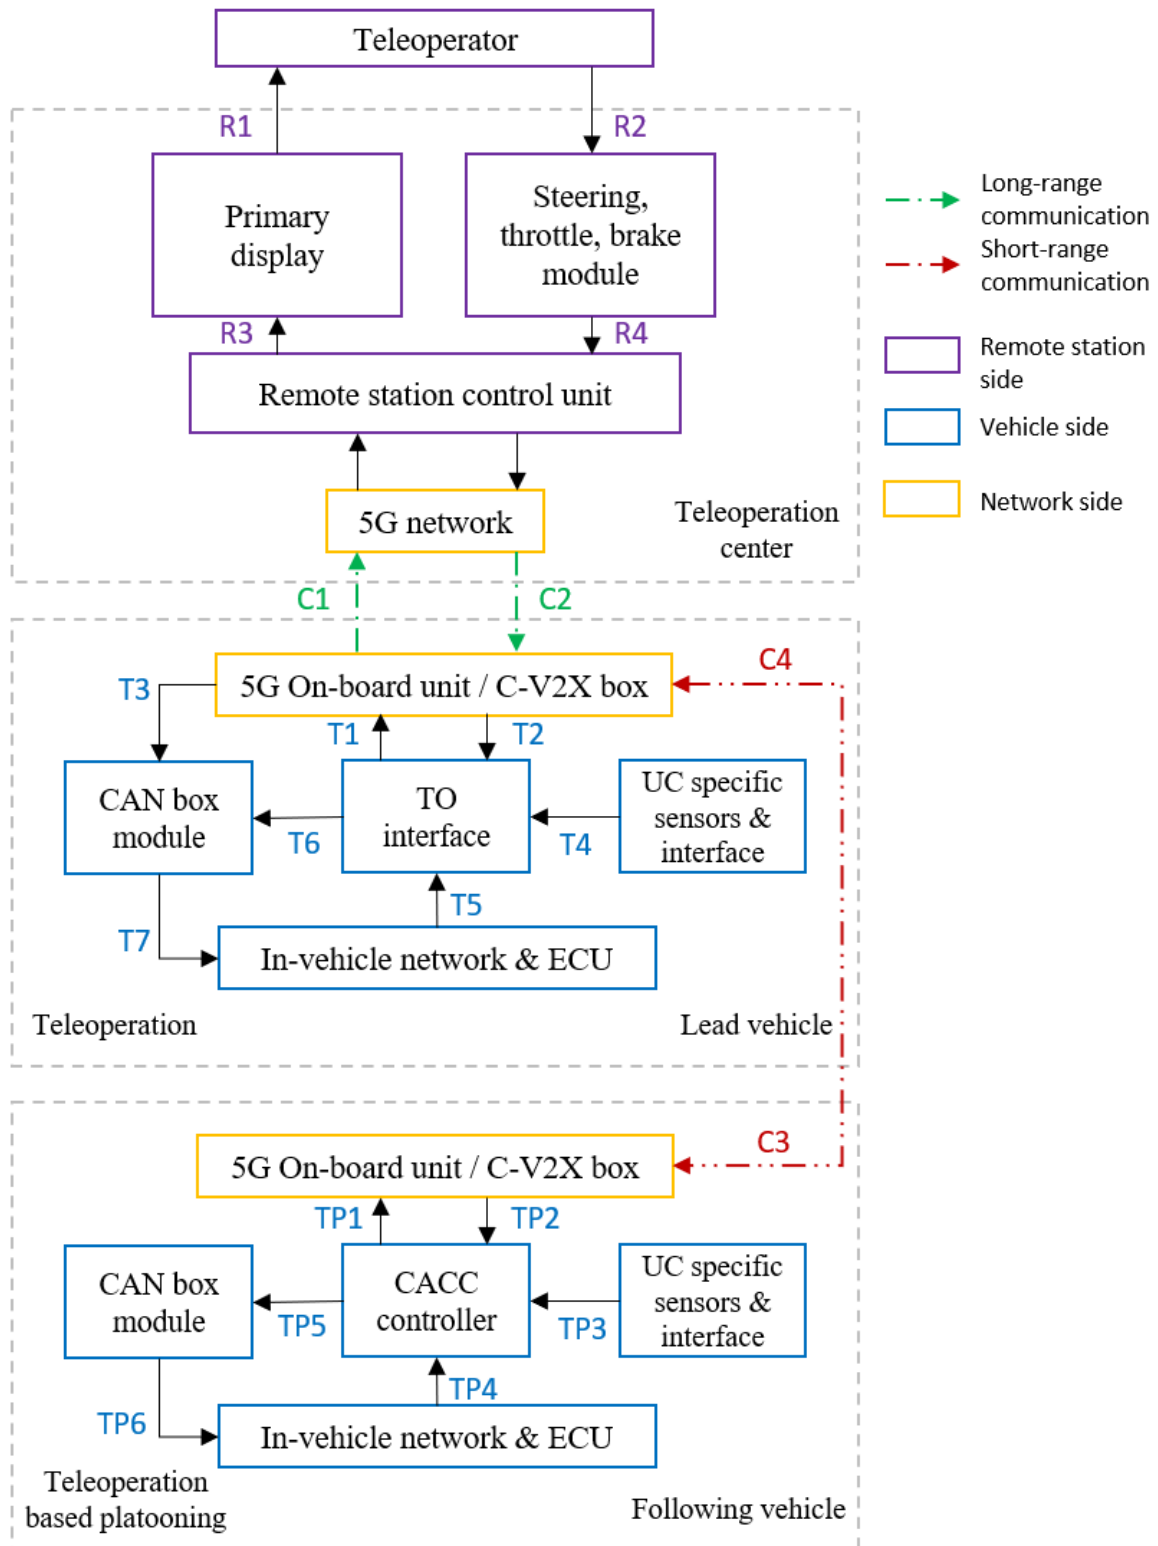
Teleoperator

R1

R2

Primary display

Steering, throttle, brake module

R3

R4

Remote station control unit

5G network

Teleoperation center

C1

C2

5G On-board unit / C-V2X box

C4

T3

T1

T2

CAN box module

TO interface

UC specific sensors & interface

T6

T4

T5

T7

In-vehicle network & ECU

Teleoperation

Lead vehicle

5G On-board unit / C-V2X box

C3

TP1

TP2

CAN box module

CACC controller

UC specific sensors & interface

TP5

TP3

TP4

TP6

In-vehicle network & ECU

Teleoperation based platooning

Following vehicle

Long-range communication

Short-range communication

Remote station side

Vehicle side

Network side